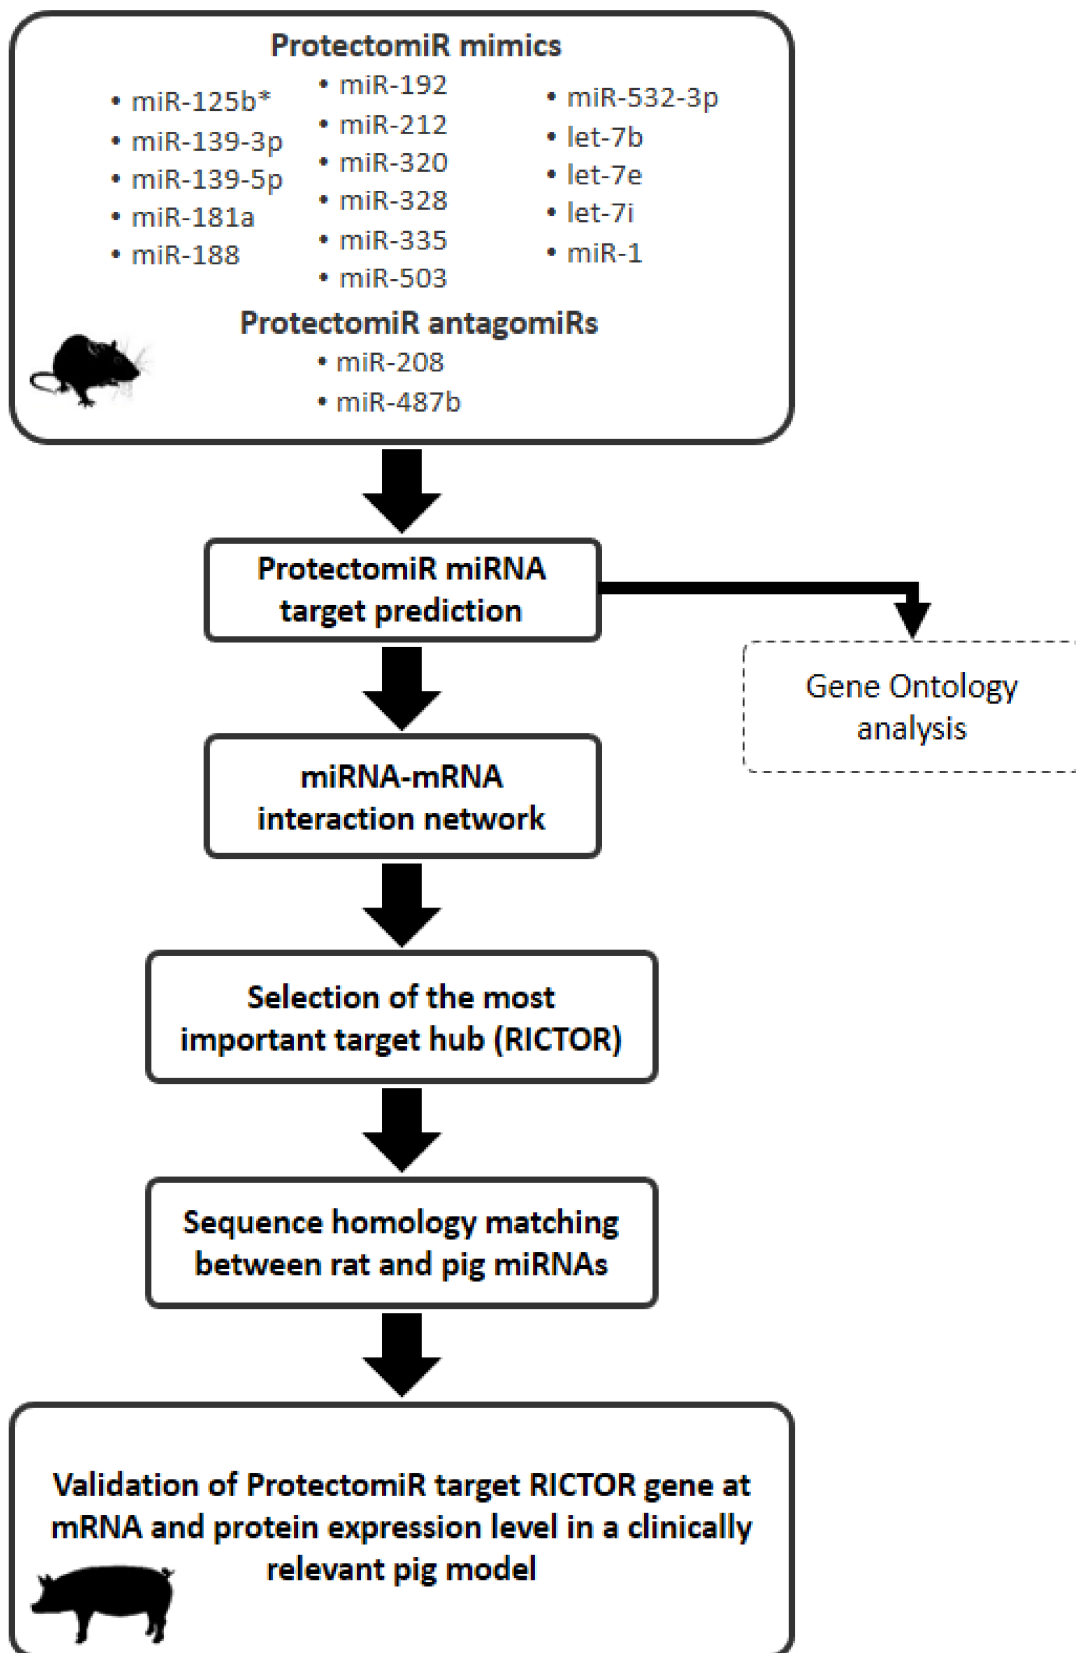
ProtectomiR mimics

• miR-125b*
• miR-139-3p
• miR-139-5p
• miR-181a
• miR-188

• miR-192
• miR-212
• miR-320
• miR-328
• miR-335
• miR-503

• miR-532-3p
• let-7b
• let-7e
• let-7i
• miR-1

ProtectomiR antagomiRs
• miR-208
• miR-487b

ProtectomiR miRNA target prediction

Gene Ontology analysis

miRNA-mRNA interaction network

Selection of the most important target hub (RICTOR)

Sequence homology matching between rat and pig miRNAs

Validation of ProtectomiR target RICTOR gene at mRNA and protein expression level in a clinically relevant pig model